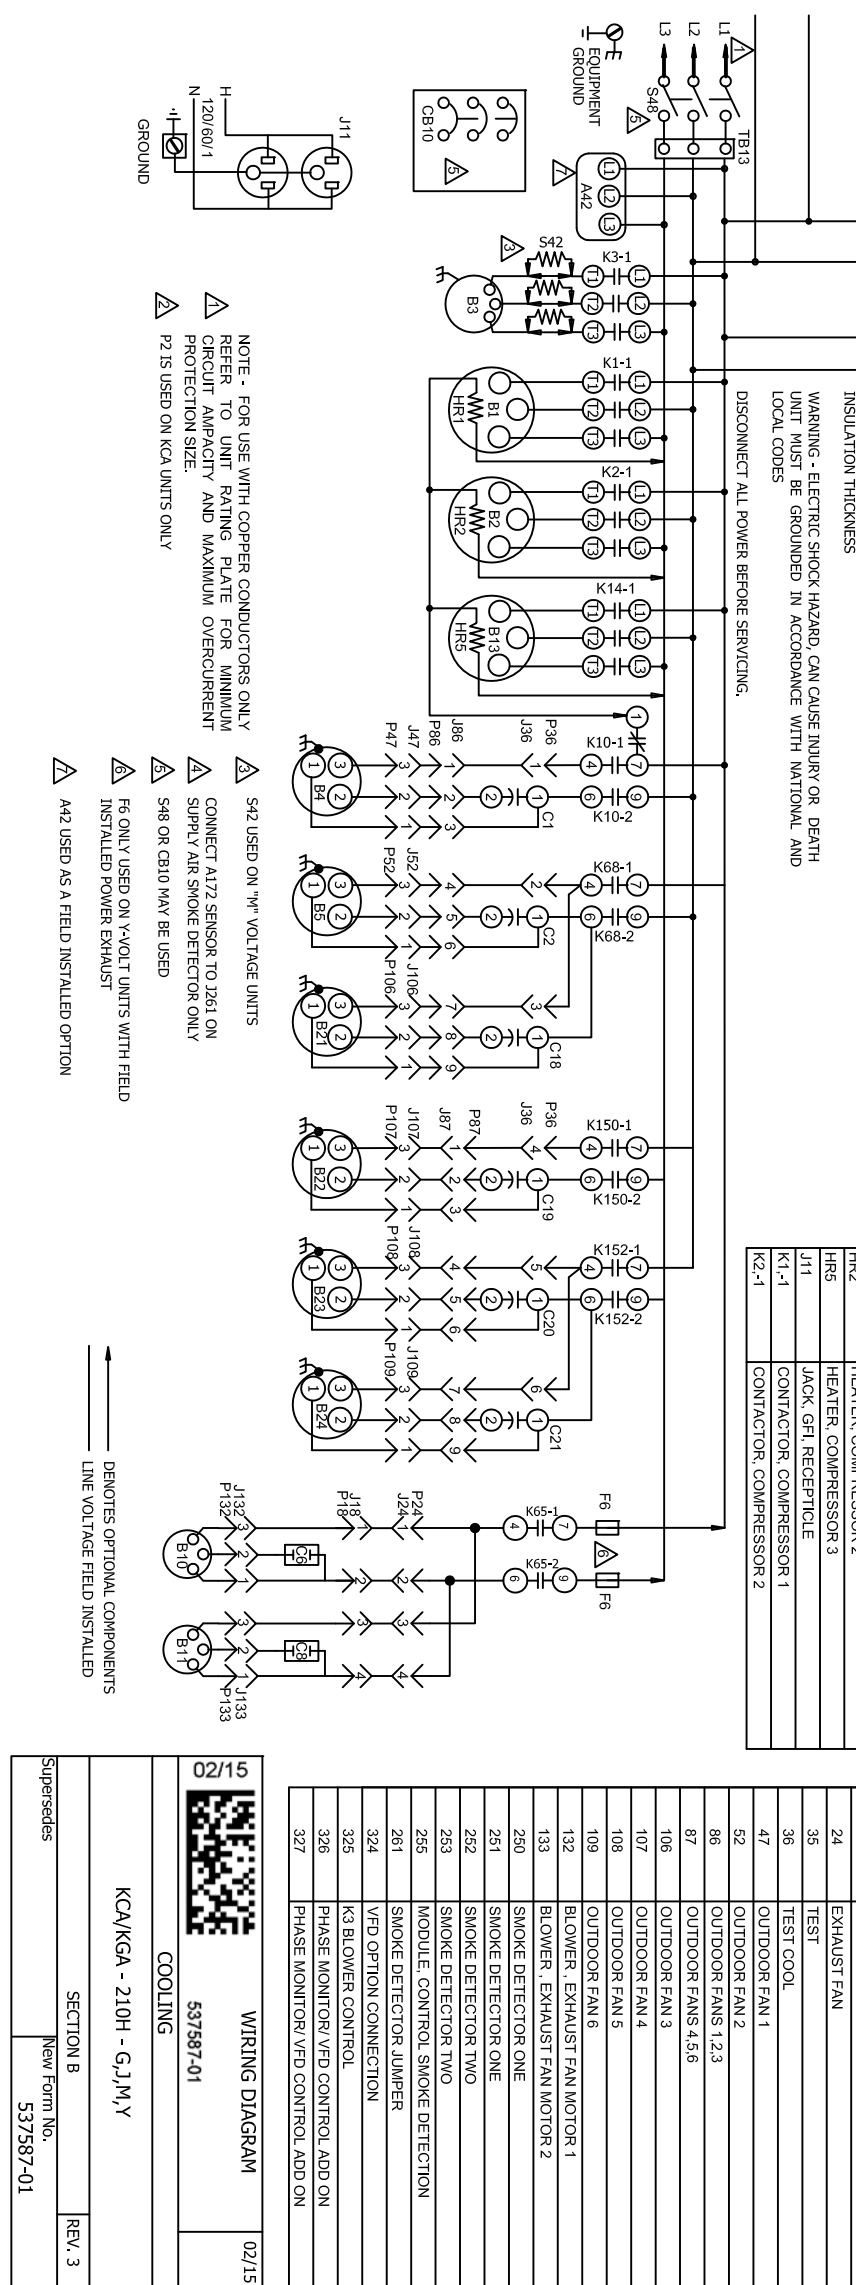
INSULATION THICKNESS

WARNING - ELECTRIC SHOCK HAZARD, CAN CAUSE INJURY OR DEATH UNIT MUST BE GROUNDED IN ACCORDANCE WITH NATIONAL AND LOCAL CODES

DISCONNECT ALL POWER BEFORE SERVICING.

L1 L2 L3 S48 TB13 EQUIPMENT GROUND A42 L1 L2 L3 CB10

J11 H N 120/60/1 GROUND

S42 K3-1 B3 K1-1 B1 HR1 K2-1 B2 HR2 K14-1 B13 HR5

K10-1 K10-2 P36 J36 J86 P86 J47 P47 B4 C1

K68-1 K68-2 J52 P52 B5 C2 J106 P106 B21 C18

K150-1 K150-2 P36 J36 P87 J87 J107 P107 B22 C19

K152-1 K152-2 J108 P108 B23 C20 J109 P109 B24 C21

F6 K65-1 K65-2 F6 P24 J24 J18 P18 J132 P132 B10 C6 B11 C8 J133 P133

NOTE - FOR USE WITH COPPER CONDUCTORS ONLY REFER TO UNIT RATING PLATE FOR MINIMUM CIRCUIT AMPACITY AND MAXIMUM OVERCURRENT PROTECTION SIZE.

P2 IS USED ON KCA UNITS ONLY

S42 USED ON "M" VOLTAGE UNITS

CONNECT A172 SENSOR TO J261 ON SUPPLY AIR SMOKE DETECTOR ONLY

S48 OR CB10 MAY BE USED

F6 ONLY USED ON Y-VOLT UNITS WITH FIELD INSTALLED POWER EXHAUST

A42 USED AS A FIELD INSTALLED OPTION

DENOTES OPTIONAL COMPONENTS
LINE VOLTAGE FIELD INSTALLED

| HR2 | HEATER, COMPRESSOR 2 |
|---|---|
| HR5 | HEATER, COMPRESSOR 3 |
| J11 | JACK, GFI, RECEPTICLE |
| K1,-1 | CONTACTOR, COMPRESSOR 1 |
| K2,-1 | CONTACTOR, COMPRESSOR 2 |

| 24 | EXHAUST FAN |
|---|---|
| 35 | TEST |
| 36 | TEST COOL |
| 47 | OUTDOOR FAN 1 |
| 52 | OUTDOOR FAN 2 |
| 86 | OUTDOOR FANS 1,2,3 |
| 87 | OUTDOOR FANS 4,5,6 |
| 106 | OUTDOOR FAN 3 |
| 107 | OUTDOOR FAN 4 |
| 108 | OUTDOOR FAN 5 |
| 109 | OUTDOOR FAN 6 |
| 132 | BLOWER , EXHAUST FAN MOTOR 1 |
| 133 | BLOWER , EXHAUST FAN MOTOR 2 |
| 250 | SMOKE DETECTOR ONE |
| 251 | SMOKE DETECTOR ONE |
| 252 | SMOKE DETECTOR TWO |
| 253 | SMOKE DETECTOR TWO |
| 255 | MODULE, CONTROL SMOKE DETECTION |
| 261 | SMOKE DETECTOR JUMPER |
| 324 | VFD OPTION CONNECTION |
| 325 | K3 BLOWER CONTROL |
| 326 | PHASE MONITOR/ VFD CONTROL ADD ON |
| 327 | PHASE MONITOR/ VFD CONTROL ADD ON |

02/15 WIRING DIAGRAM 02/15
537587-01
COOLING
KCA/KGA - 210H - G,J,M,Y
SECTION B
Supersedes New Form No. 537587-01 REV. 3